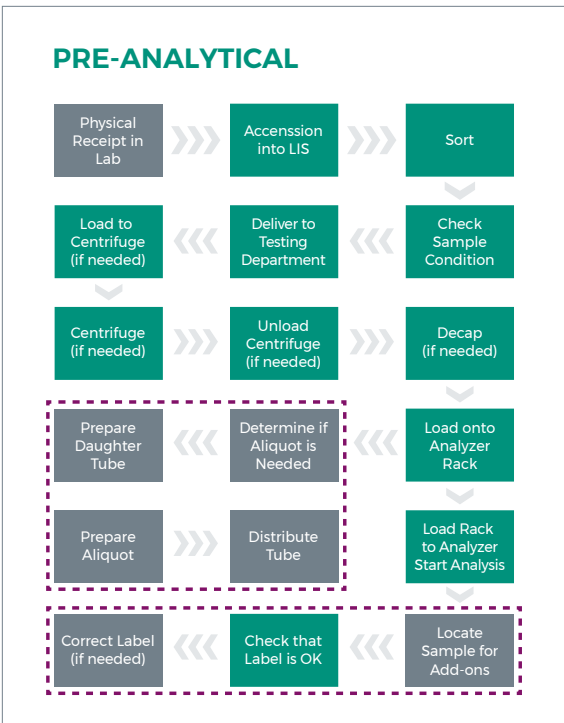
PRE-ANALYTICAL

Physical Receipt in Lab

Accenssion into LIS

Sort

Check Sample Condition

Deliver to Testing Department

Load to Centrifuge (if needed)

Centrifuge (if needed)

Unload Centrifuge (if needed)

Decap (if needed)

Load onto Analyzer Rack

Determine if Aliquot is Needed

Prepare Daughter Tube

Prepare Aliquot

Distribute Tube

Load Rack to Analyzer Start Analysis

Locate Sample for Add-ons

Check that Label is OK

Correct Label (if needed)